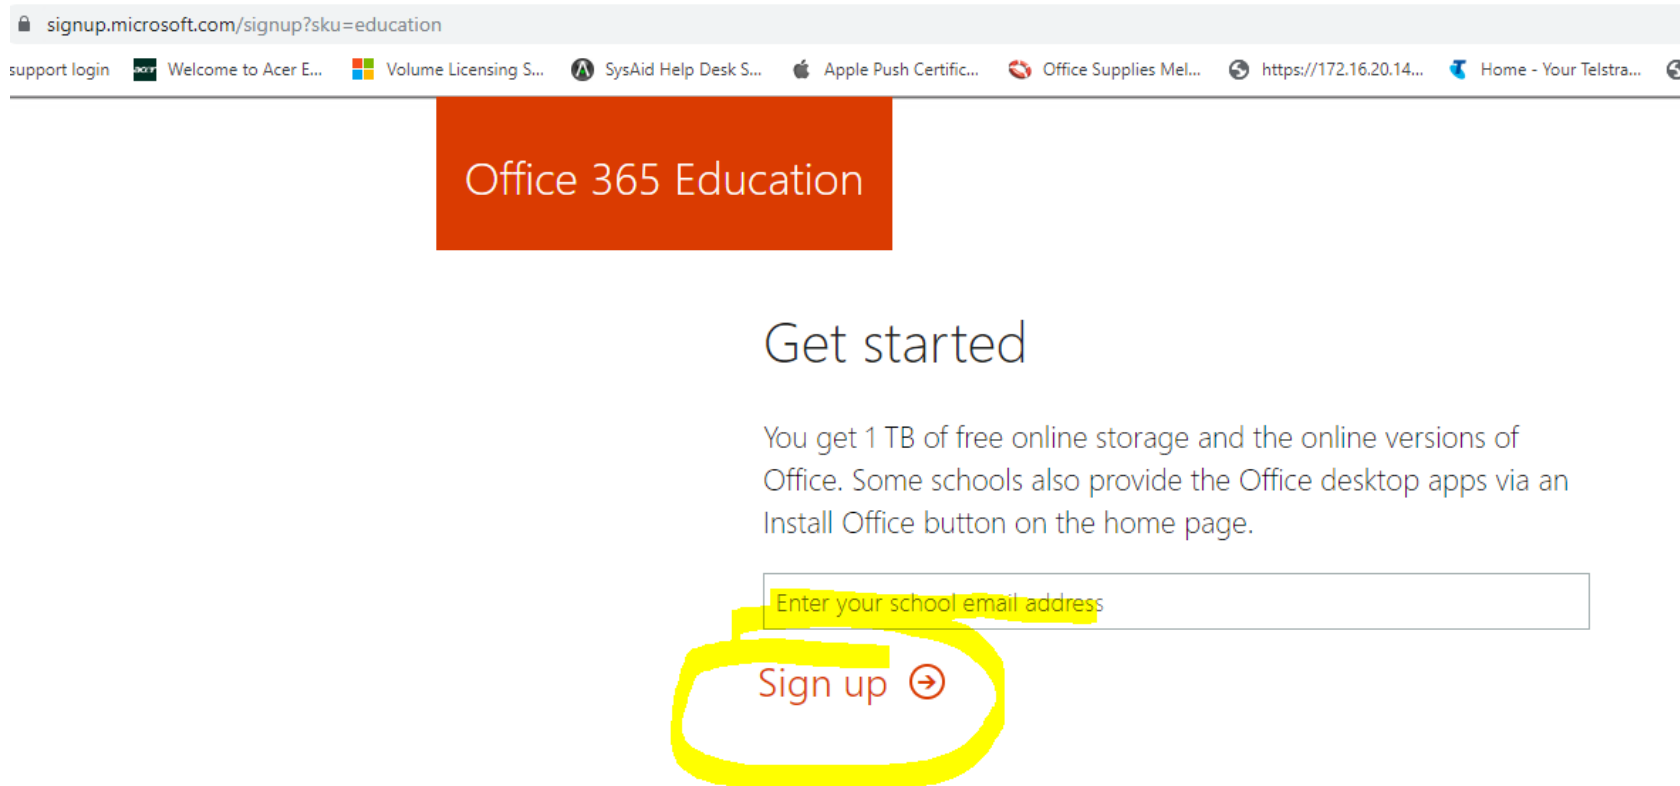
signup.microsoft.com/signup?sku=education

support login Welcome to Acer E... Volume Licensing S... SysAid Help Desk S... Apple Push Certific... Office Supplies Mel... https://172.16.20.14... Home - Your Telstra...

Office 365 Education

Get started

You get 1 TB of free online storage and the online versions of Office. Some schools also provide the Office desktop apps via an Install Office button on the home page.

Enter your school email address

Sign up